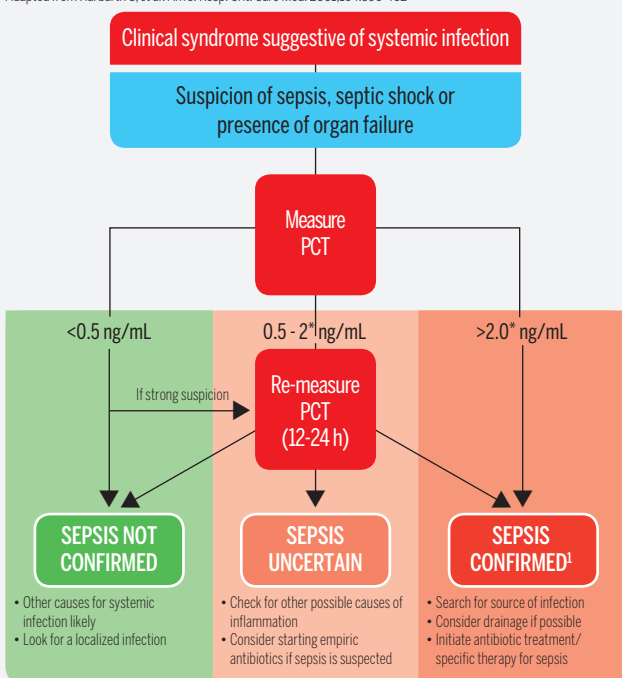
Adapted from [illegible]

Clinical syndrome suggestive of systemic infection

Suspicion of sepsis, septic shock or presence of organ failure

Measure PCT

<0.5 ng/mL

0.5 - 2* ng/mL

>2.0* ng/mL

If strong suspicion

Re-measure PCT (12-24 h)

SEPSIS NOT CONFIRMED

- Other causes for systemic infection likely
- Look for a localized infection

SEPSIS UNCERTAIN

- Check for other possible causes of inflammation
- Consider starting empiric antibiotics if sepsis is suspected

SEPSIS CONFIRMED$^1$

- Search for source of infection
- Consider drainage if possible
- Initiate antibiotic treatment/ specific therapy for sepsis